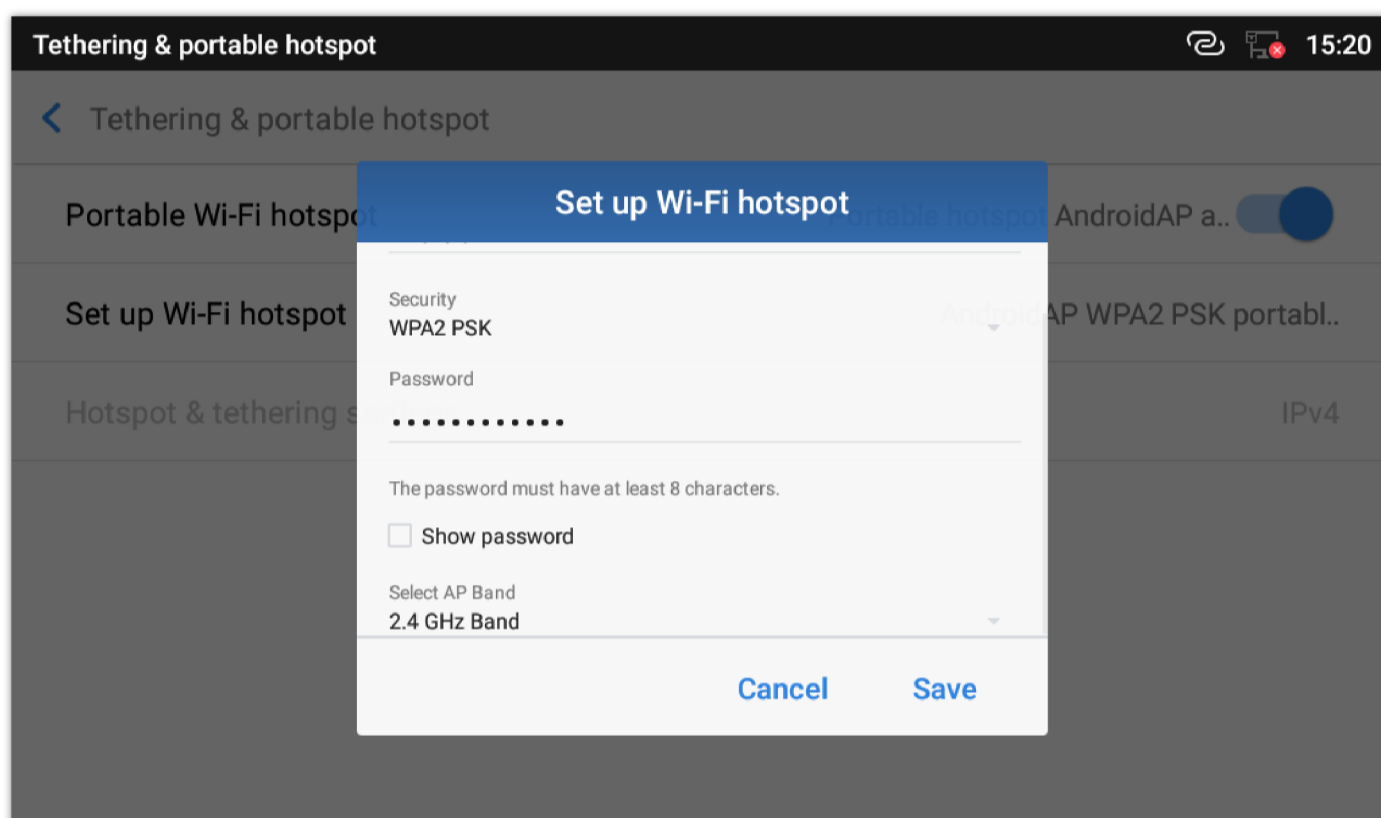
Tethering & portable hotspot 15:20

Tethering & portable hotspot

Portable Wi-Fi hotspot

Portable hotspot AndroidAP a..

Set up Wi-Fi hotspot

AndroidAP WPA2 PSK portabl..

Hotspot & tethering s

IPv4

Set up Wi-Fi hotspot

Security
WPA2 PSK

Password
••••••••••••

The password must have at least 8 characters.

Show password

Select AP Band
2.4 GHz Band

Cancel Save